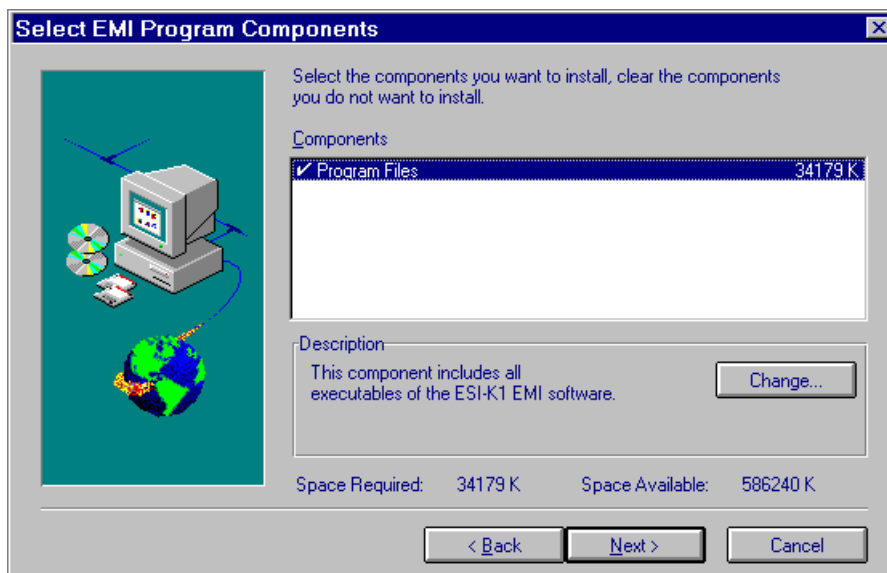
Select EMI Program Components

Select the components you want to install, clear the components you do not want to install.

Components

✔ Program Files 34179 K

Description

This component includes all executables of the ESI-K1 EMI software.

Change...

Space Required: 34179 K Space Available: 586240 K

< Back

Next >

Cancel